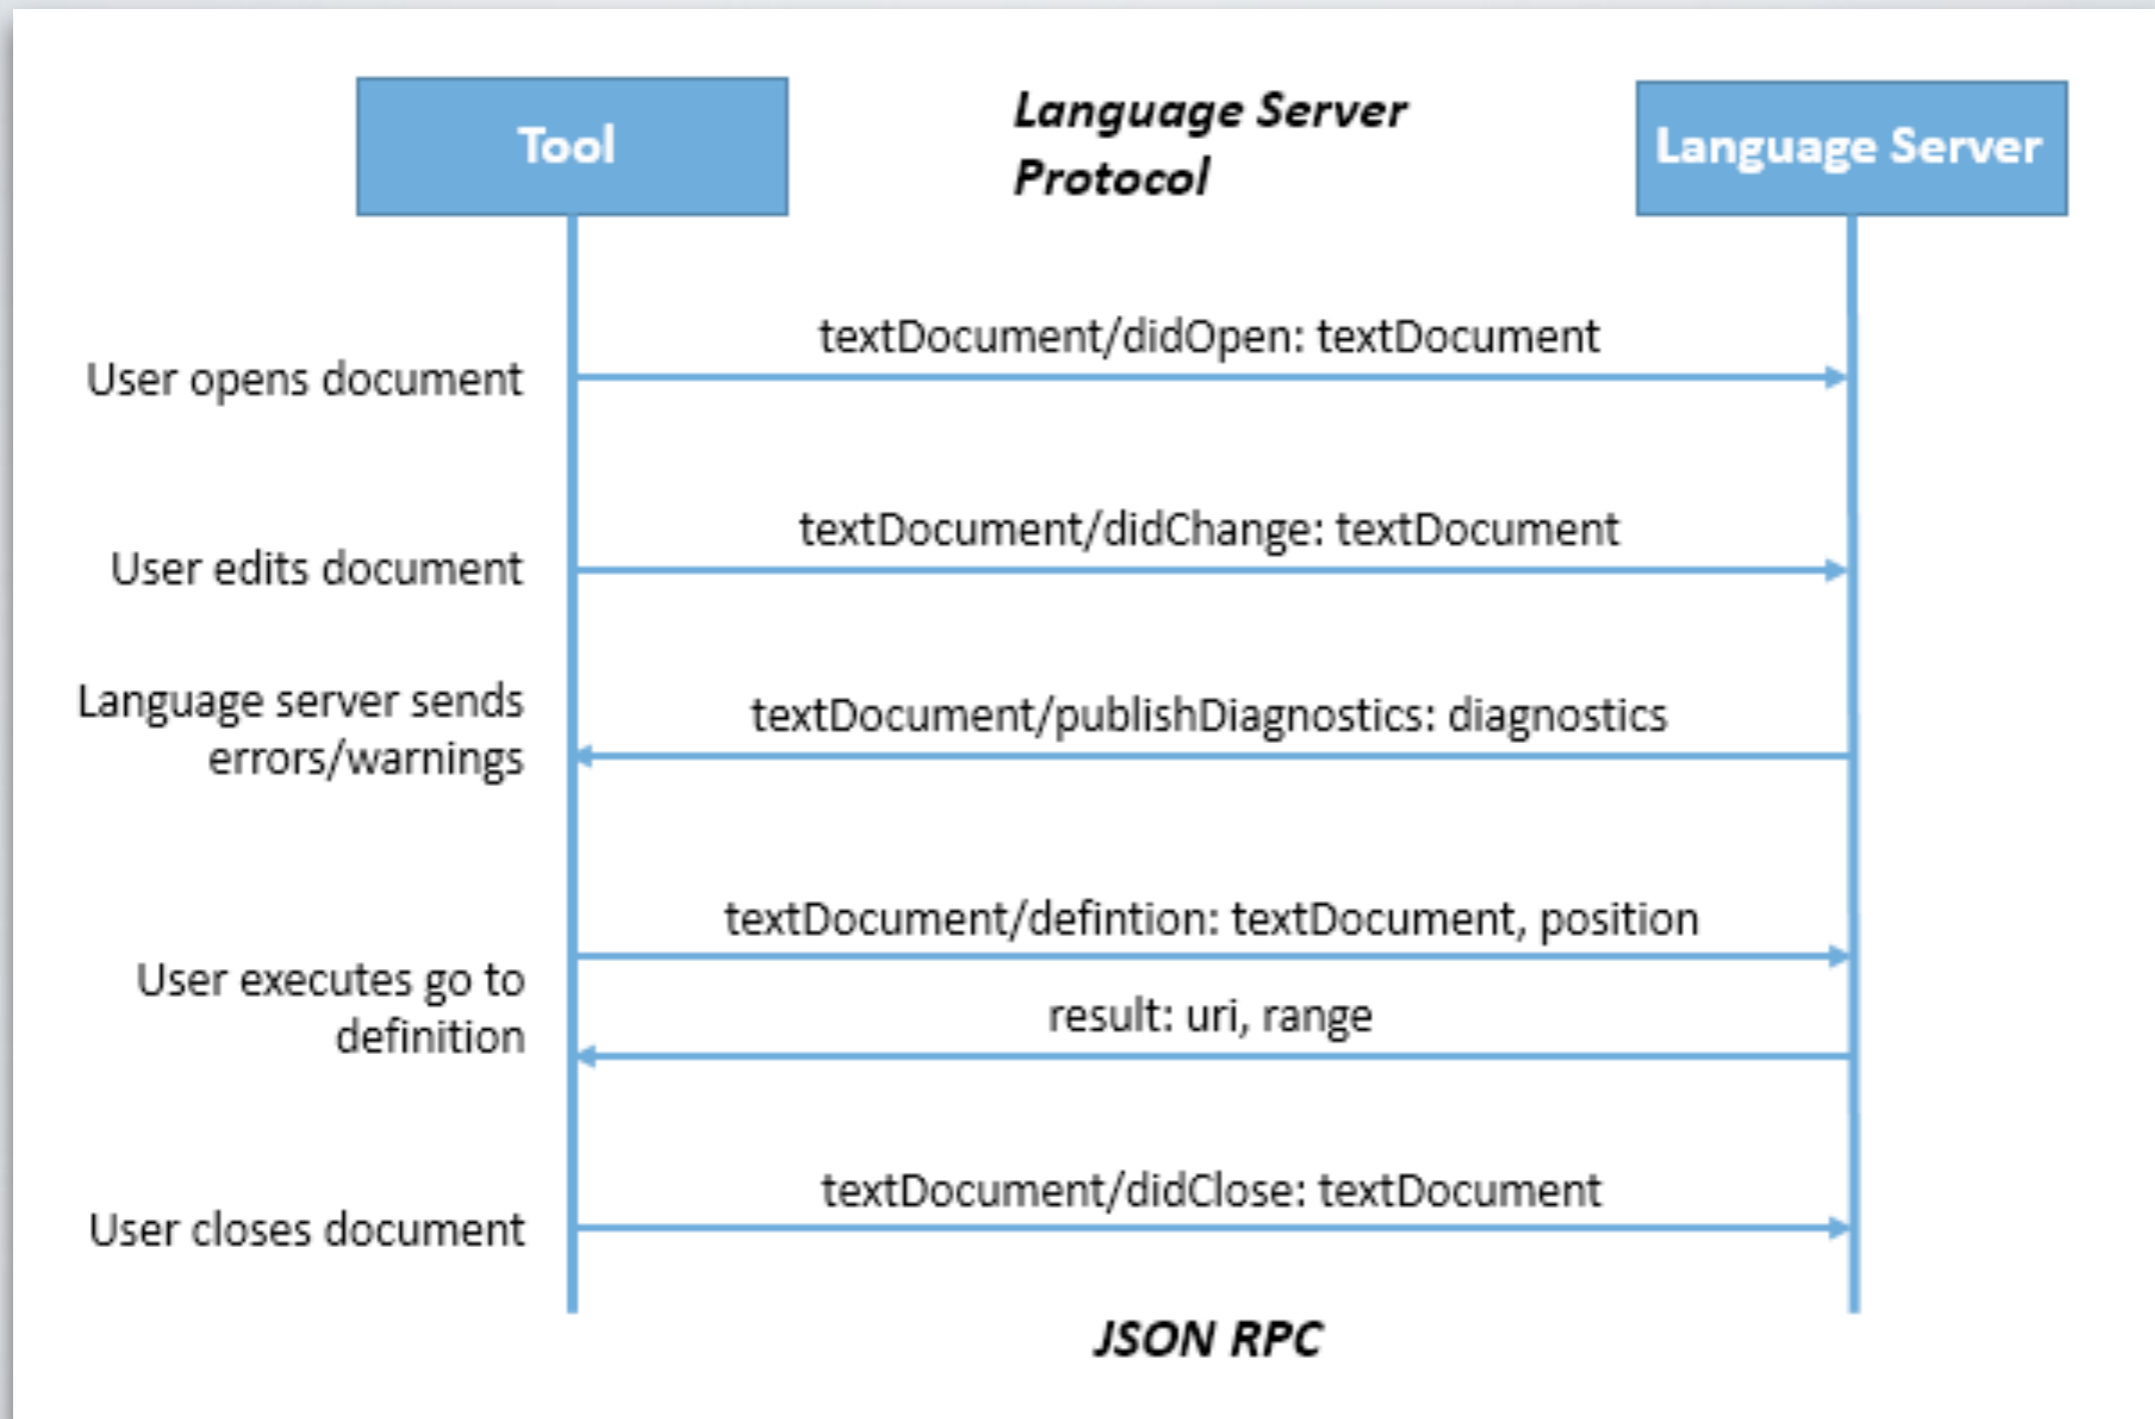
Tool

Language Server Protocol

Language Server

textDocument/didOpen: textDocument

User opens document

textDocument/didChange: textDocument

User edits document

Language server sends errors/warnings

textDocument/publishDiagnostics: diagnostics

textDocument/defintion: textDocument, position

User executes go to definition

result: uri, range

textDocument/didClose: textDocument

User closes document

JSON RPC